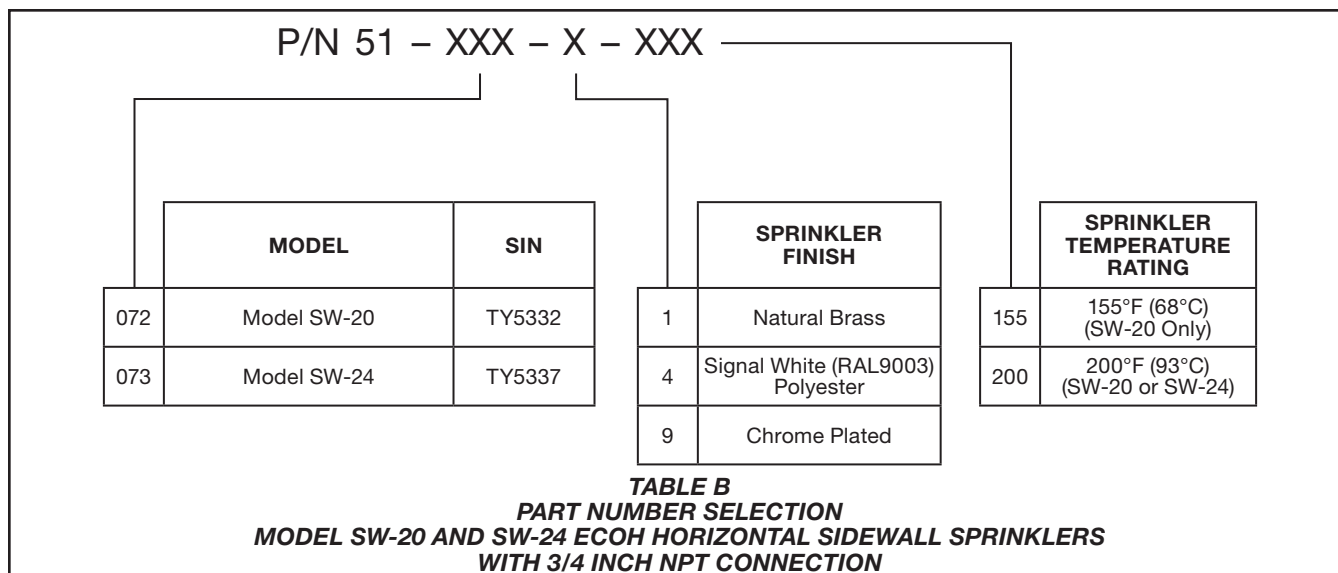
P/N 51 – XXX – X – XXX

| | MODEL | SIN |
|---|---|---|
| 072 | Model SW-20 | TY5332 |
| 073 | Model SW-24 | TY5337 |

| | SPRINKLER FINISH |
|---|---|
| 1 | Natural Brass |
| 4 | Signal White (RAL9003) Polyester |
| 9 | Chrome Plated |

| | SPRINKLER TEMPERATURE RATING |
|---|---|
| 155 | 155°F (68°C) (SW-20 Only) |
| 200 | 200°F (93°C) (SW-20 or SW-24) |

TABLE B
PART NUMBER SELECTION
MODEL SW-20 AND SW-24 ECOH HORIZONTAL SIDEWALL SPRINKLERS
WITH 3/4 INCH NPT CONNECTION